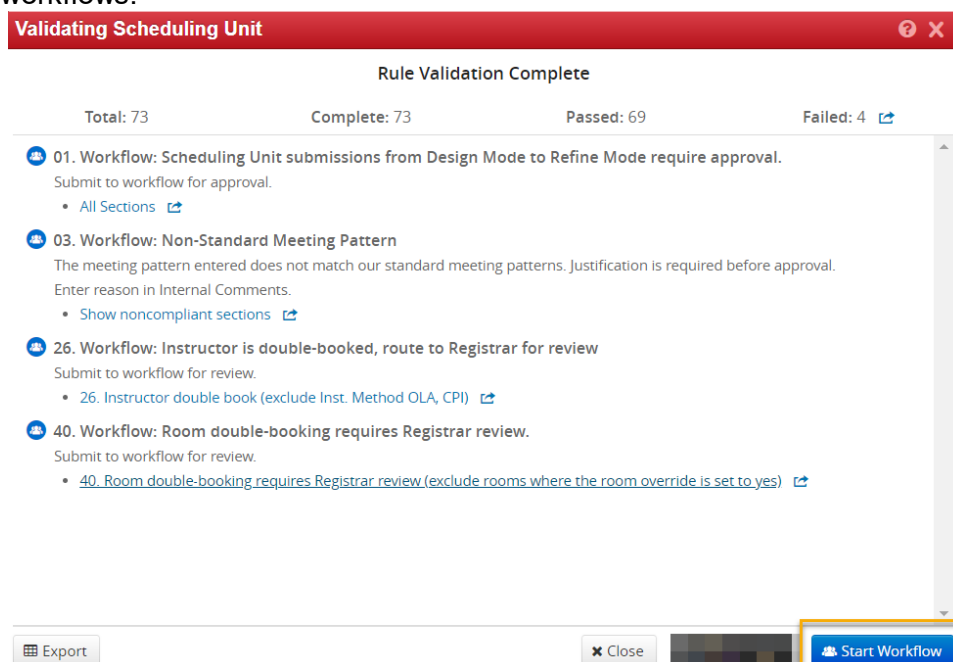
workflows.

Validating Scheduling Unit

Rule Validation Complete

Total: 73 Complete: 73 Passed: 69 Failed: 4

01. Workflow: Scheduling Unit submissions from Design Mode to Refine Mode require approval.
Submit to workflow for approval.
• All Sections

03. Workflow: Non-Standard Meeting Pattern
The meeting pattern entered does not match our standard meeting patterns. Justification is required before approval. Enter reason in Internal Comments.
• Show noncompliant sections

26. Workflow: Instructor is double-booked, route to Registrar for review
Submit to workflow for review.
• 26. Instructor double book (exclude Inst. Method OLA, CPI)

40. Workflow: Room double-booking requires Registrar review.
Submit to workflow for review.
• 40. Room double-booking requires Registrar review (exclude rooms where the room override is set to yes)

Export Close Start Workflow